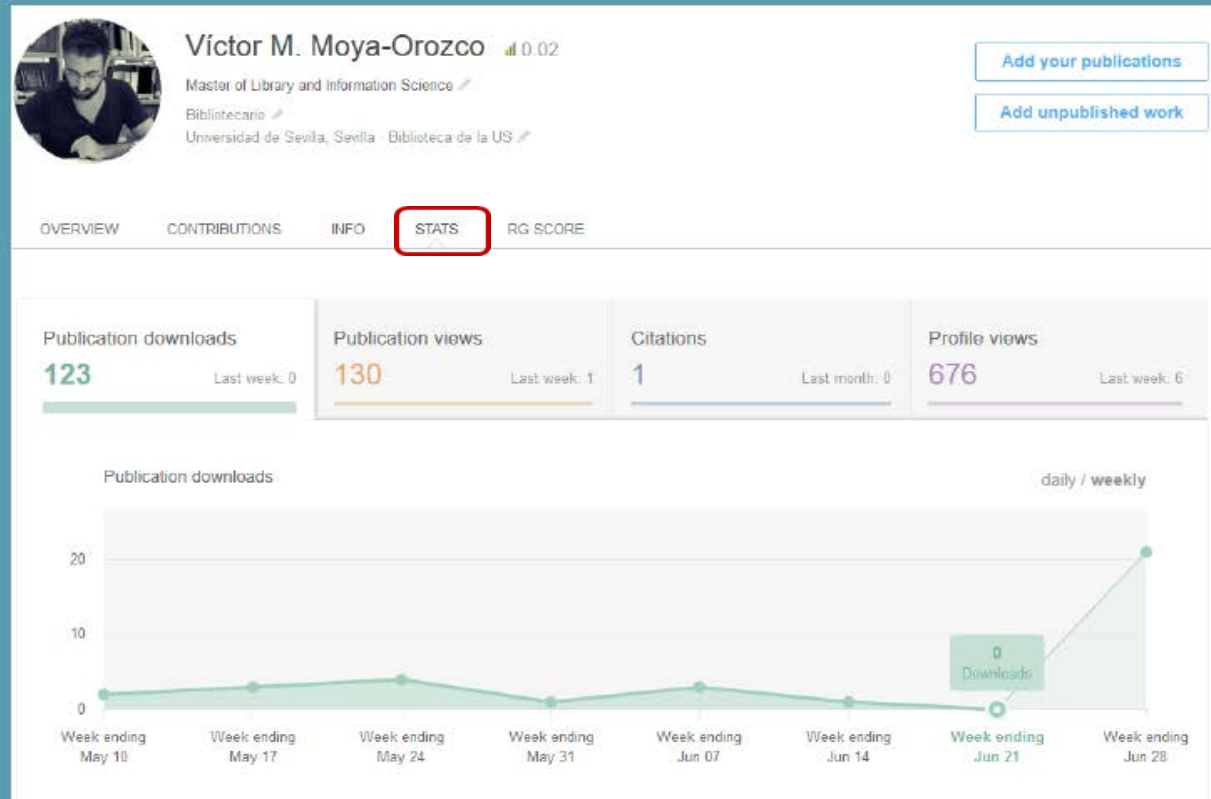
Víctor M. Moya-Orozco 0.02

Master of Library and Information Science

Bibliotecario

Universidad de Sevilla, Sevilla · Biblioteca de la US

Add your publications

Add unpublished work

OVERVIEW CONTRIBUTIONS INFO STATS RG SCORE

Publication downloads
123
Last week: 0

Publication views
130
Last week: 1

Citations
1
Last month: 0

Profile views
676
Last week: 6

Publication downloads

daily / weekly

20

10

0

0
Downloads

Week ending May 10

Week ending May 17

Week ending May 24

Week ending May 31

Week ending Jun 07

Week ending Jun 14

Week ending Jun 21

Week ending Jun 28